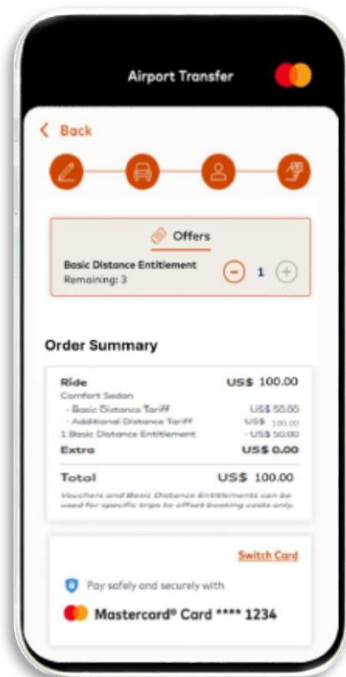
Airport Transfer

< Back

Offers

Basic Distance Entitlement
Remaining: 3

1

Order Summary

| Ride | US$ 100.00 |
|---|---|
| Comfort Sedan | |
| - Basic Distance Tariff | US$ 55.55 |
| - Additional Distance Tariff | US$ 100.00 |
| 1 Basic Distance Entitlement | - US$ 50.00 |
| Extra | US$ 0.00 |
| Total | US$ 100.00 |

Vouchers and Basic Distance Entitlements can be used for specific trips to offset booking costs only.

Switch Card

Pay safely and securely with

Mastercard® Card **** 1234